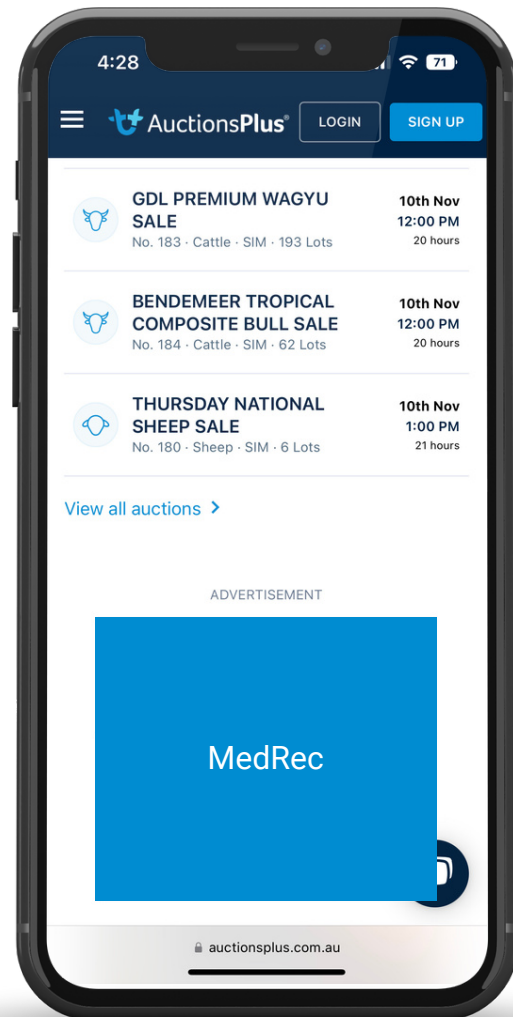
4:28

71

AuctionsPlus

LOGIN

SIGN UP

GDL PREMIUM WAGYU SALE
No. 183 · Cattle · SIM · 193 Lots

10th Nov
12:00 PM
20 hours

BENDEMEER TROPICAL COMPOSITE BULL SALE
No. 184 · Cattle · SIM · 62 Lots

10th Nov
12:00 PM
20 hours

THURSDAY NATIONAL SHEEP SALE
No. 180 · Sheep · SIM · 6 Lots

10th Nov
1:00 PM
21 hours

View all auctions

ADVERTISEMENT

MedRec

auctionsplus.com.au